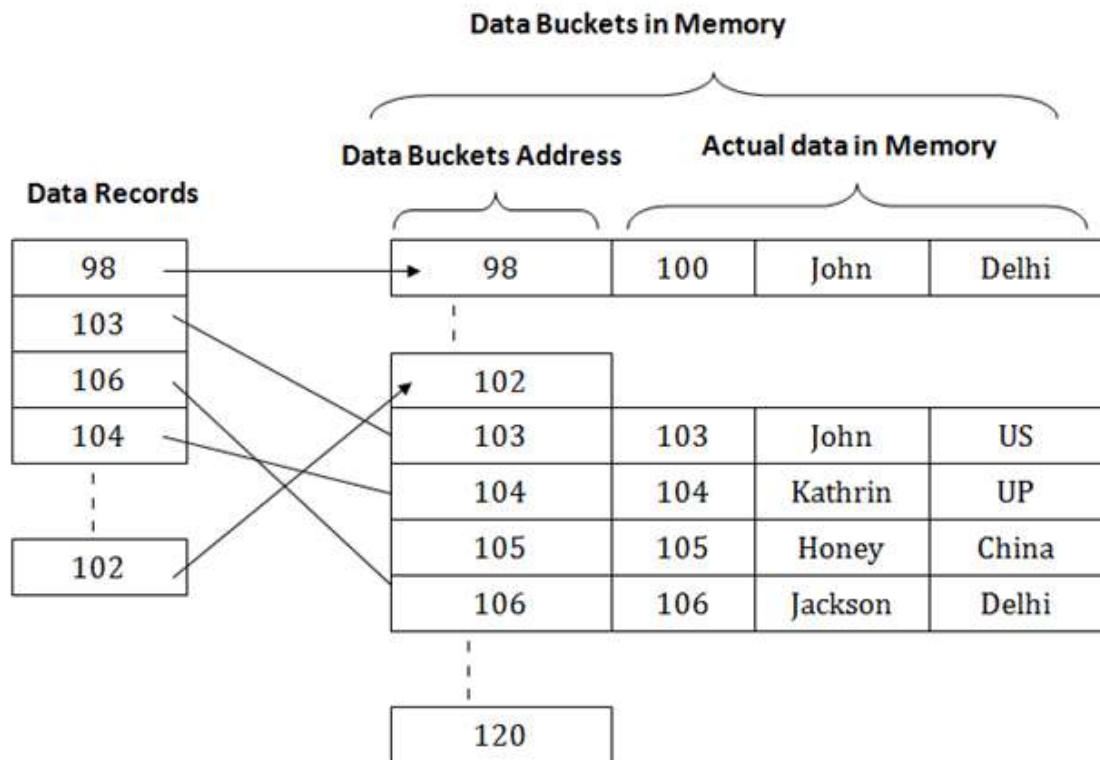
Data Buckets in Memory

Data Buckets Address

Actual data in Memory

Data Records

| 98 |
|---|
| 103 |
| 106 |
| 104 |
| 102 |

| Data Buckets Address | | | |
|---|---|---|---|
| 98 | 100 | John | Delhi |
| 102 | | | |
| 103 | 103 | John | US |
| 104 | 104 | Kathrin | UP |
| 105 | 105 | Honey | China |
| 106 | 106 | Jackson | Delhi |
| 120 | | | |